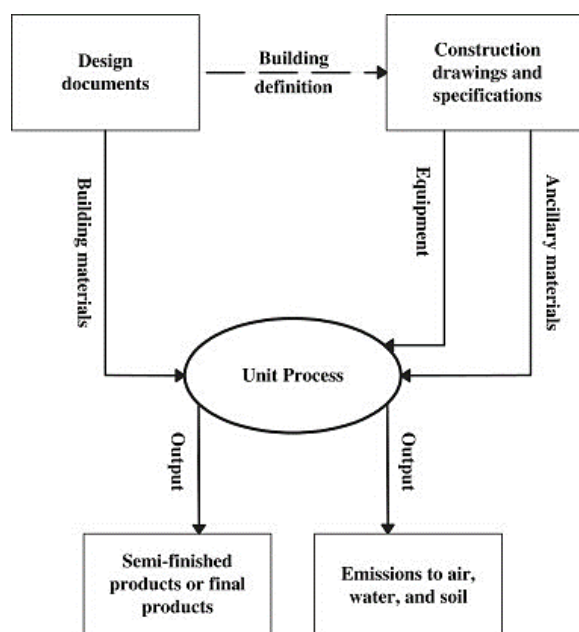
Design documents

Building definition

Construction drawings and specifications

Building materials

Equipment

Ancillary materials

Unit Process

Output

Output

Semi-finished products or final products

Emissions to air, water, and soil